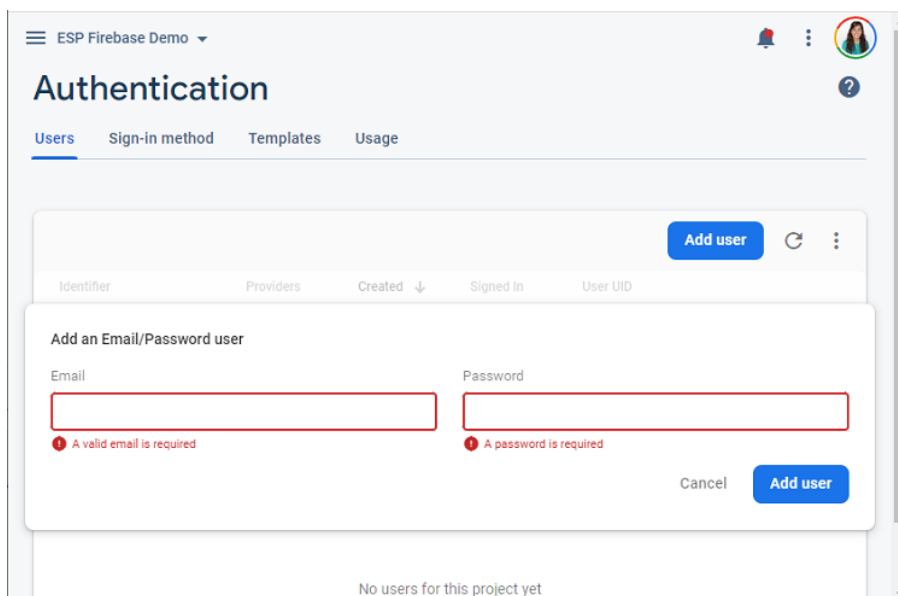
ESP Firebase Demo

Authentication

Users Sign-in method Templates Usage

Add user

| Identifier | Providers | Created ↓ | Signed In | User UID |
|---|---|---|---|---|

Add an Email/Password user

Email

A valid email is required

Password

A password is required

Cancel Add user

No users for this project yet